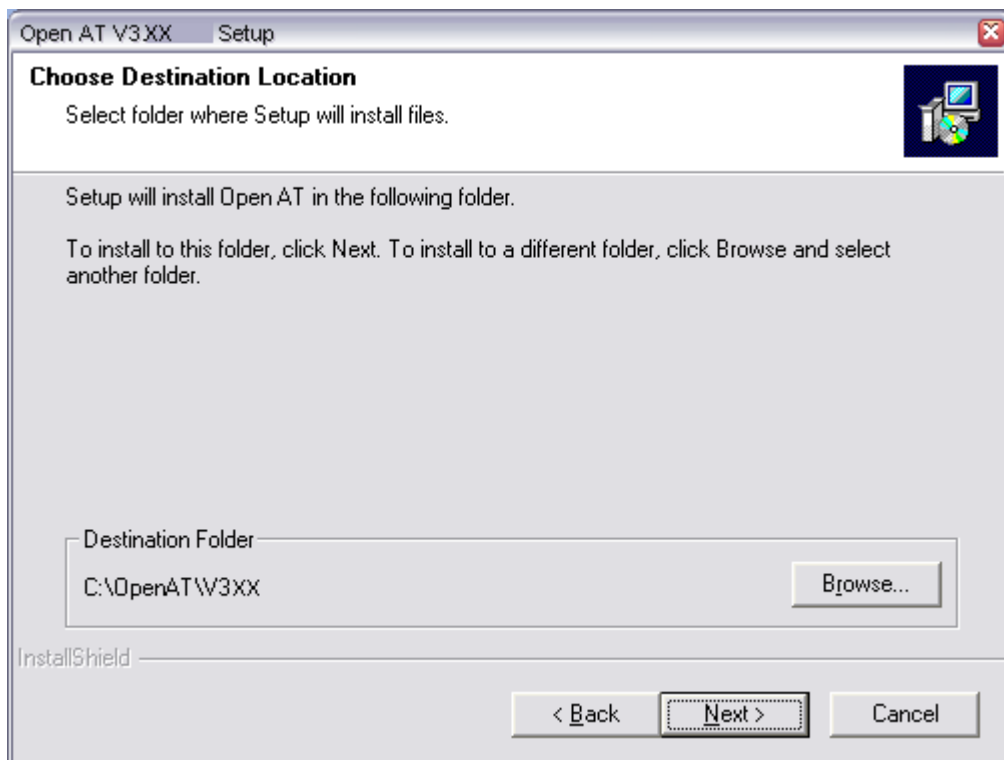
Open AT V3XX Setup

Choose Destination Location

Select folder where Setup will install files.

Setup will install Open AT in the following folder.

To install to this folder, click Next. To install to a different folder, click Browse and select another folder.

Destination Folder

C:\OpenAT\V3XX

Browse...

InstallShield

< Back

Next >

Cancel